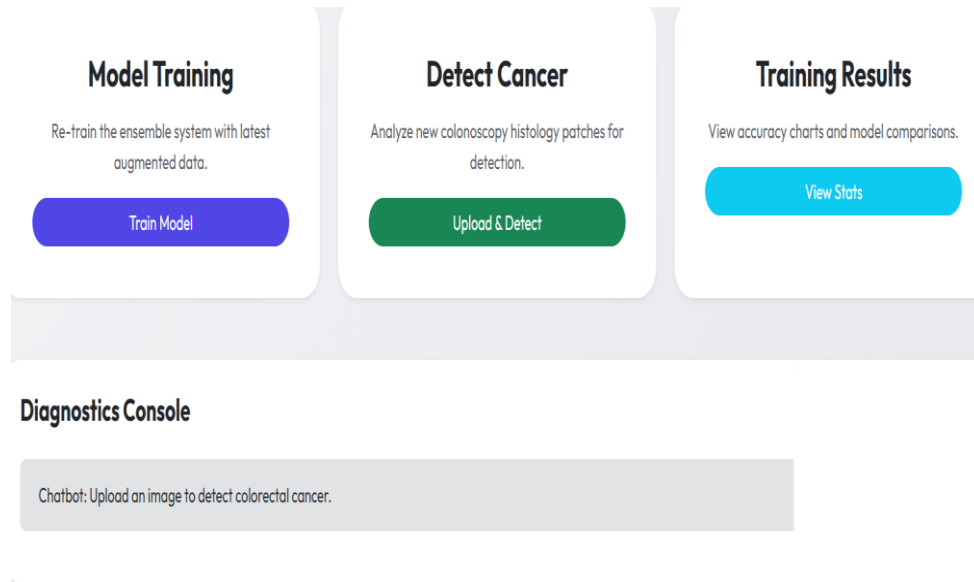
Model Training

Re-train the ensemble system with latest augmented data.

Train Model

Detect Cancer

Analyze new colonoscopy histology patches for detection.

Upload & Detect

Training Results

View accuracy charts and model comparisons.

View Stats

Diagnostics Console

Chatbot: Upload an image to detect colorectal cancer.